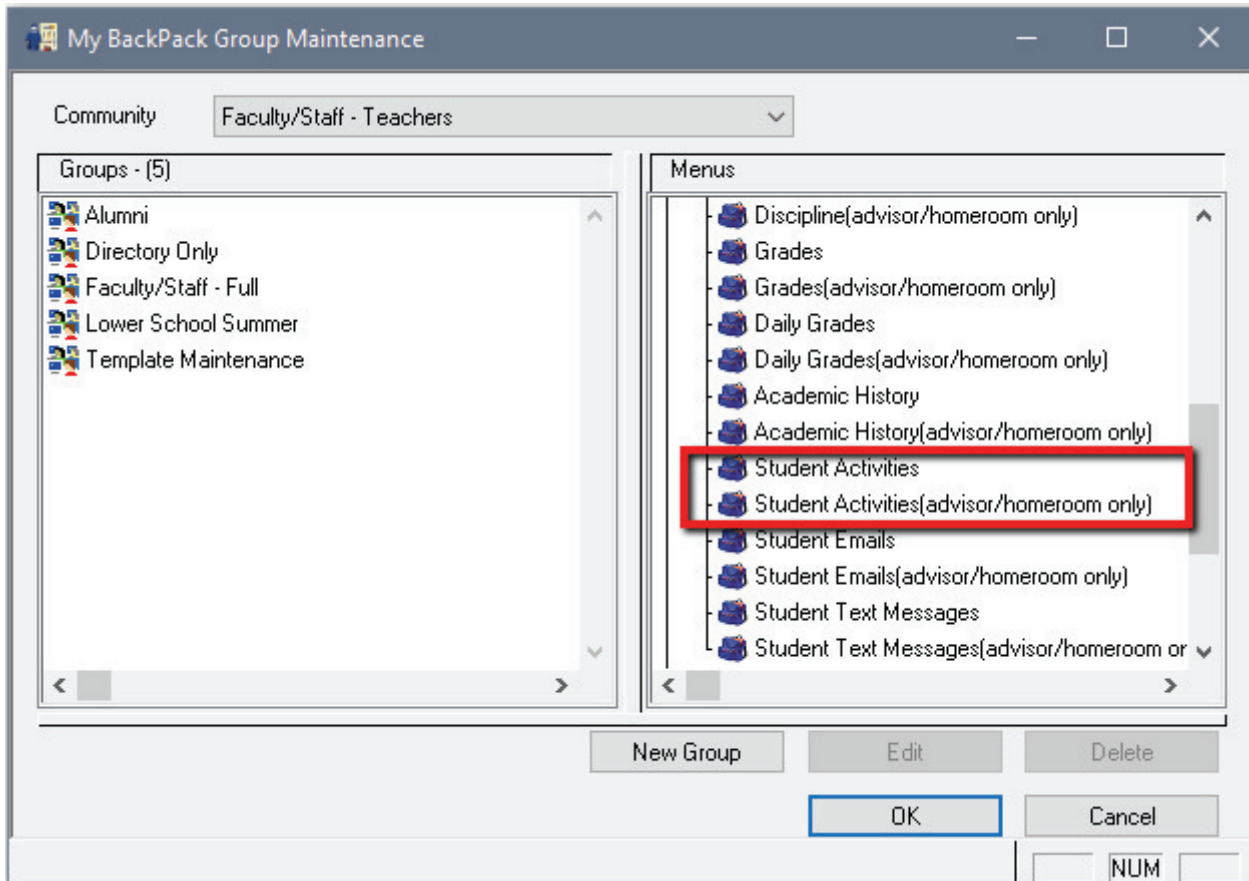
My BackPack Group Maintenance

Community Faculty/Staff - Teachers

Groups - (5)

Alumni
Directory Only
Faculty/Staff - Full
Lower School Summer
Template Maintenance

Menus

Discipline(advisor/homeroom only)
Grades
Grades(advisor/homeroom only)
Daily Grades
Daily Grades(advisor/homeroom only)
Academic History
Academic History(advisor/homeroom only)
Student Activities
Student Activities(advisor/homeroom only)
Student Emails
Student Emails(advisor/homeroom only)
Student Text Messages
Student Text Messages(advisor/homeroom or

New Group Edit Delete

OK Cancel

NUM